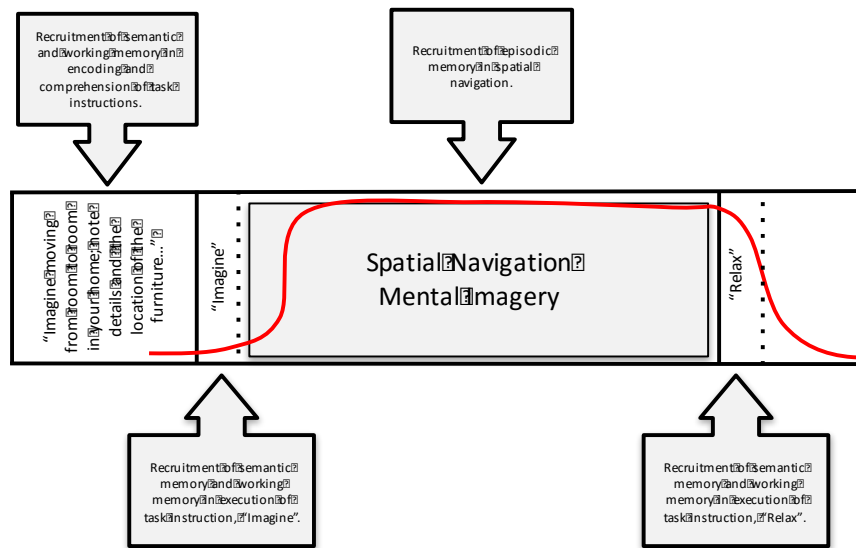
Recruitment of semantic and working memory in encoding and comprehension of task instructions.

Recruitment of episodic memory in spatial navigation.

"Imagine moving from room to room in your home: note details and the location of the furniture..."

"Imagine"

Spatial Navigation Mental Imagery

"Relax"

Recruitment of semantic memory and working memory in execution of task instruction, "Imagine".

Recruitment of semantic memory and working memory in execution of task instruction, "Relax".